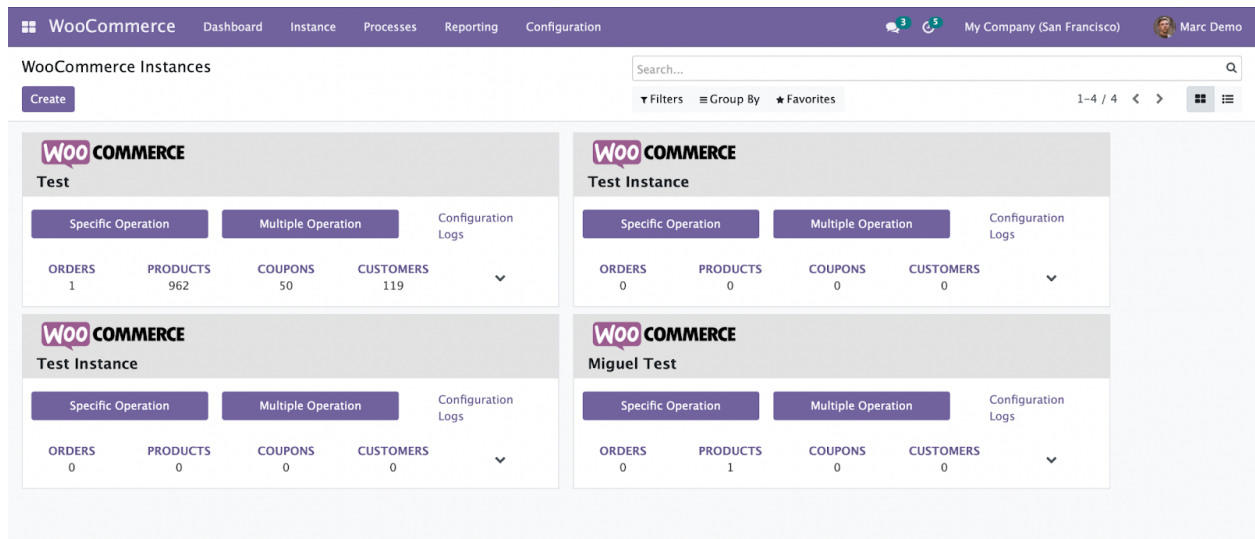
WooCommerce Dashboard Instance Processes Reporting Configuration 3 5 My Company (San Francisco) Marc Demo

WooCommerce Instances

Create

Search...

Filters Group By Favorites

1-4 / 4

WOO COMMERCE
Test

Specific Operation Multiple Operation Configuration Logs

| ORDERS | PRODUCTS | COUPONS | CUSTOMERS |
|---|---|---|---|
| 1 | 962 | 50 | 119 |

WOO COMMERCE
Test Instance

Specific Operation Multiple Operation Configuration Logs

| ORDERS | PRODUCTS | COUPONS | CUSTOMERS |
|---|---|---|---|
| 0 | 0 | 0 | 0 |

WOO COMMERCE
Test Instance

Specific Operation Multiple Operation Configuration Logs

| ORDERS | PRODUCTS | COUPONS | CUSTOMERS |
|---|---|---|---|
| 0 | 0 | 0 | 0 |

WOO COMMERCE
Miguel Test

Specific Operation Multiple Operation Configuration Logs

| ORDERS | PRODUCTS | COUPONS | CUSTOMERS |
|---|---|---|---|
| 0 | 1 | 0 | 0 |